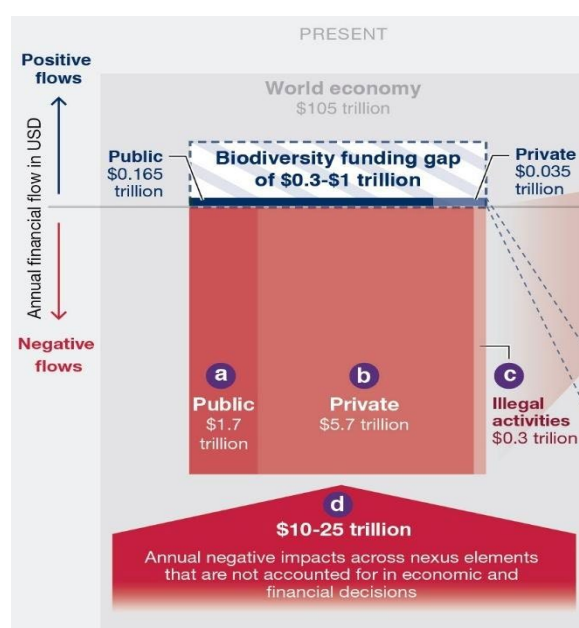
PRESENT

Positive flows

Annual financial flow in USD

Negative flows

World economy
$105 trillion

Public
$0.165 trillion

Biodiversity funding gap of $0.3-$1 trillion

Private
$0.035 trillion

a
Public
$1.7 trillion

b
Private
$5.7 trillion

c
Illegal activities
$0.3 trilion

d
$10-25 trillion
Annual negative impacts across nexus elements that are not accounted for in economic and financial decisions